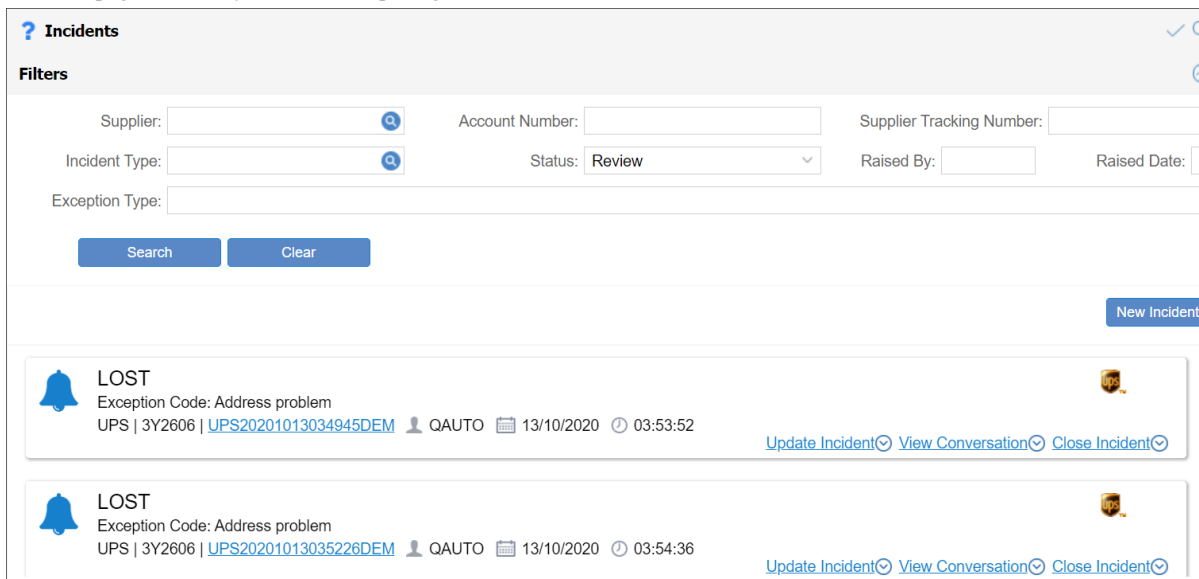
Incidents

Filters

Supplier:

Account Number:

Supplier Tracking Number:

Incident Type:

Status: Review

Raised By:

Raised Date:

Exception Type:

Search

Clear

New Incident

LOST
Exception Code: Address problem
UPS | 3Y2606 | UPS20201013034945DEM QAUTO 13/10/2020 03:53:52

ups

Update Incident View Conversation Close Incident

LOST
Exception Code: Address problem
UPS | 3Y2606 | UPS20201013035226DEM QAUTO 13/10/2020 03:54:36

ups

Update Incident View Conversation Close Incident